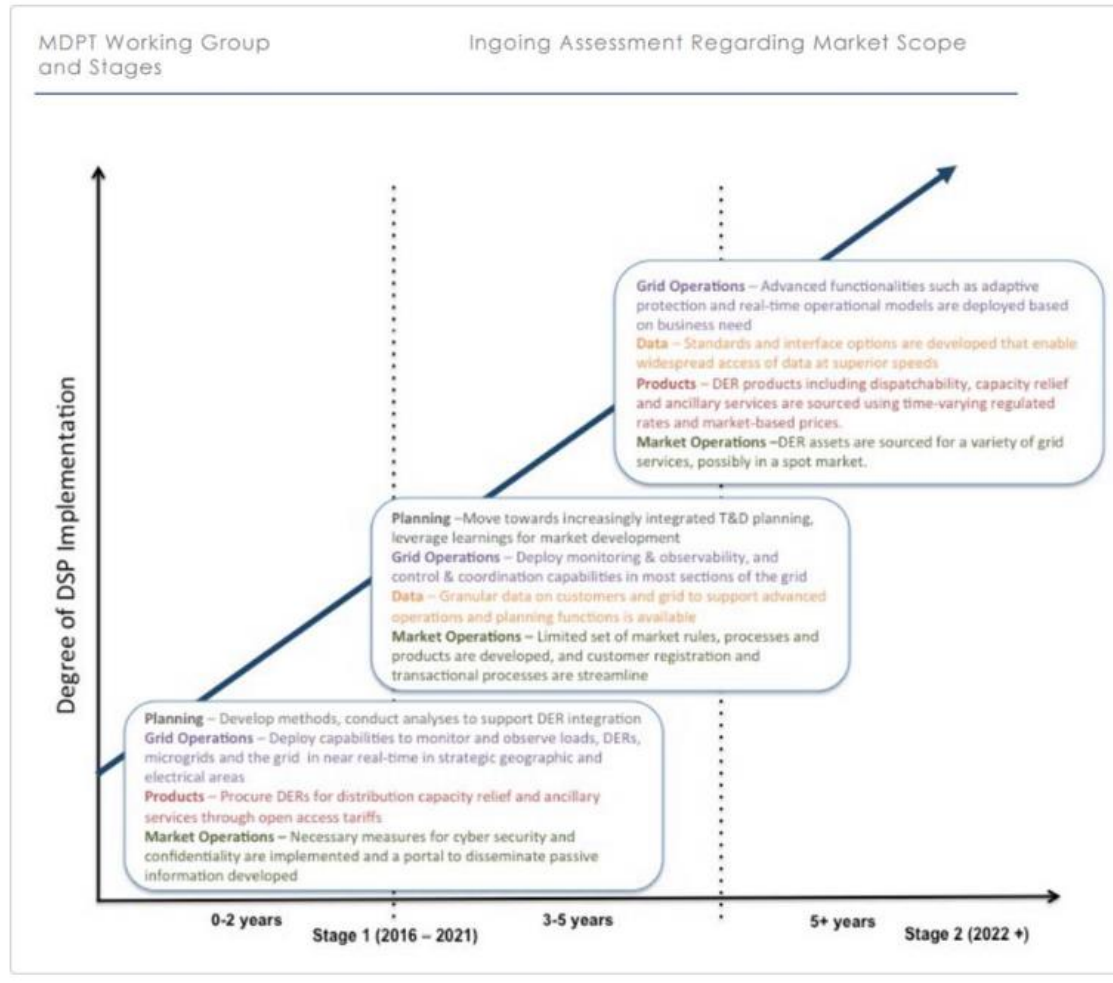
MDPT Working Group and Stages

Ingoing Assessment Regarding Market Scope

Degree of DSP Implementation

Grid Operations – Advanced functionalities such as adaptive protection and real-time operational models are deployed based on business need
Data – Standards and interface options are developed that enable widespread access of data at superior speeds
Products – DER products including dispatchability, capacity relief and ancillary services are sourced using time-varying regulated rates and market-based prices.
Market Operations –DER assets are sourced for a variety of grid services, possibly in a spot market.

Planning –Move towards increasingly integrated T&D planning, leverage learnings for market development
Grid Operations – Deploy monitoring & observability, and control & coordination capabilities in most sections of the grid
Data – Granular data on customers and grid to support advanced operations and planning functions is available
Market Operations – Limited set of market rules, processes and products are developed, and customer registration and transactional processes are streamline

Planning – Develop methods, conduct analyses to support DER integration
Grid Operations – Deploy capabilities to monitor and observe loads, DERs, microgrids and the grid in near real-time in strategic geographic and electrical areas
Products – Procure DERs for distribution capacity relief and ancillary services through open access tariffs
Market Operations – Necessary measures for cyber security and confidentiality are implemented and a portal to disseminate passive information developed

0-2 years
Stage 1 (2016 – 2021)
3-5 years
5+ years
Stage 2 (2022 +)